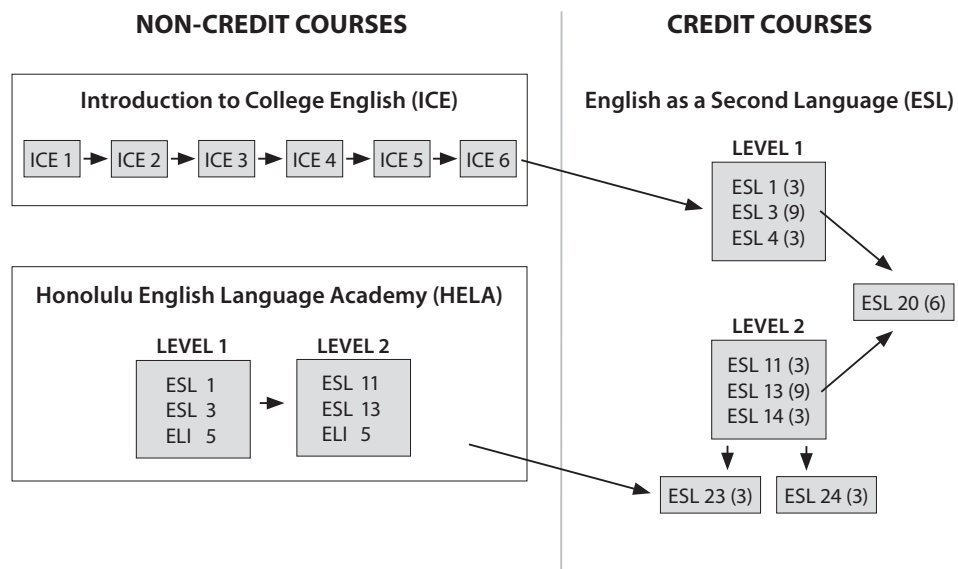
NON-CREDIT COURSES

Introduction to College English (ICE)

ICE 1 ICE 2 ICE 3 ICE 4 ICE 5 ICE 6

Honolulu English Language Academy (HELA)

LEVEL 1
ESL 1
ESL 3
ELI 5

LEVEL 2
ESL 11
ESL 13
ELI 5

CREDIT COURSES

English as a Second Language (ESL)

LEVEL 1
ESL 1 (3)
ESL 3 (9)
ESL 4 (3)

ESL 20 (6)

LEVEL 2
ESL 11 (3)
ESL 13 (9)
ESL 14 (3)

ESL 23 (3)
ESL 24 (3)